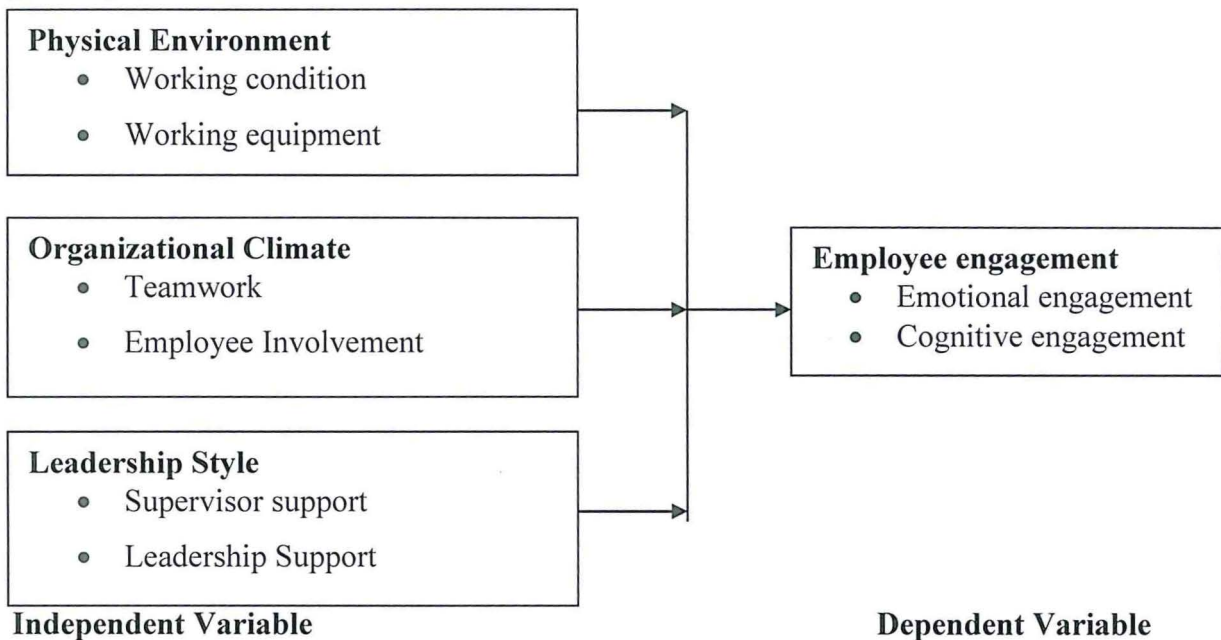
**Physical Environment**
- Working condition
- Working equipment

**Organizational Climate**
- Teamwork
- Employee Involvement

**Leadership Style**
- Supervisor support
- Leadership Support

**Employee engagement**
- Emotional engagement
- Cognitive engagement

**Independent Variable**

**Dependent Variable**